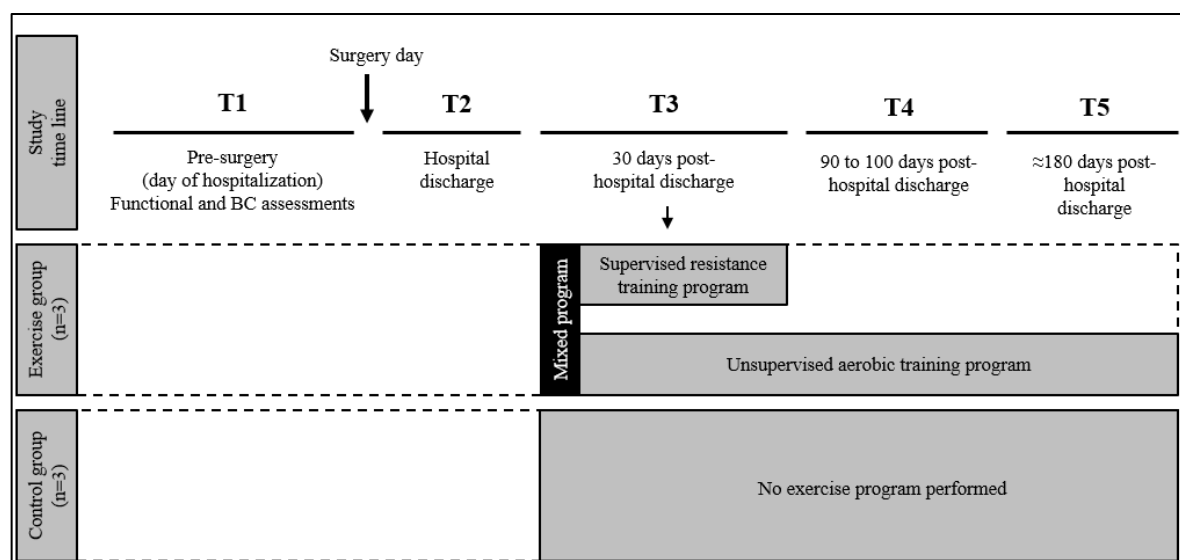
Study time line

Surgery day

T1

Pre-surgery (day of hospitalization) Functional and BC assessments

T2

Hospital discharge

T3

30 days post-hospital discharge

T4

90 to 100 days post-hospital discharge

T5

≈180 days post-hospital discharge

Exercise group (n=3)

Mixed program

Supervised resistance training program

Unsupervised aerobic training program

Control group (n=3)

No exercise program performed